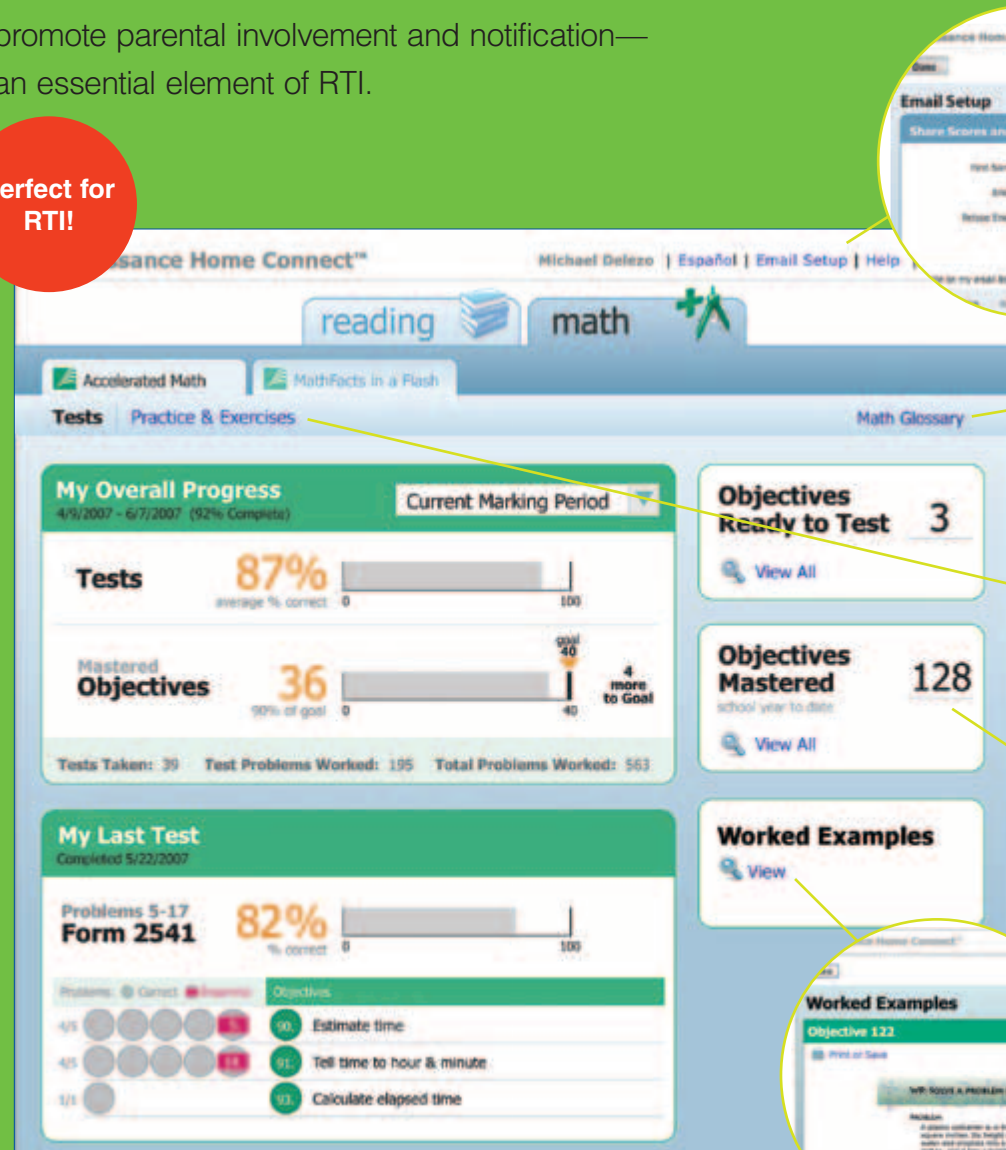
promote parental involvement and notification—an essential element of RTI.

erfect for RTI!

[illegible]sance Home Connect™

Michael Delezo | Español | Email Setup | Help |

reading math

Accelerated Math MathFacts in a Flash

Tests Practice & Exercises Math Glossary

My Overall Progress
4/9/2007 - 6/7/2007 (92% Complete)

Current Marking Period

Tests 87% average % correct 0 100

Mastered Objectives 36 90% of goal 0 goal 40 40 4 more to Goal

Tests Taken: 39 Test Problems Worked: 195 Total Problems Worked: 563

Objectives Ready to Test 3
View All

Objectives Mastered 128
school year to date
View All

Worked Examples
View

My Last Test
Completed 5/22/2007

Problems 5-17
Form 2541 82% % correct 0 100

Problems Correct Incorrect | Objectives
4/5 | 90. Estimate time
4/5 | 91. Tell time to hour & minute
1/1 | 93. Calculate elapsed time

Email Setup
Share Scores an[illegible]

Worked Examples
Objective 122
Print or Save